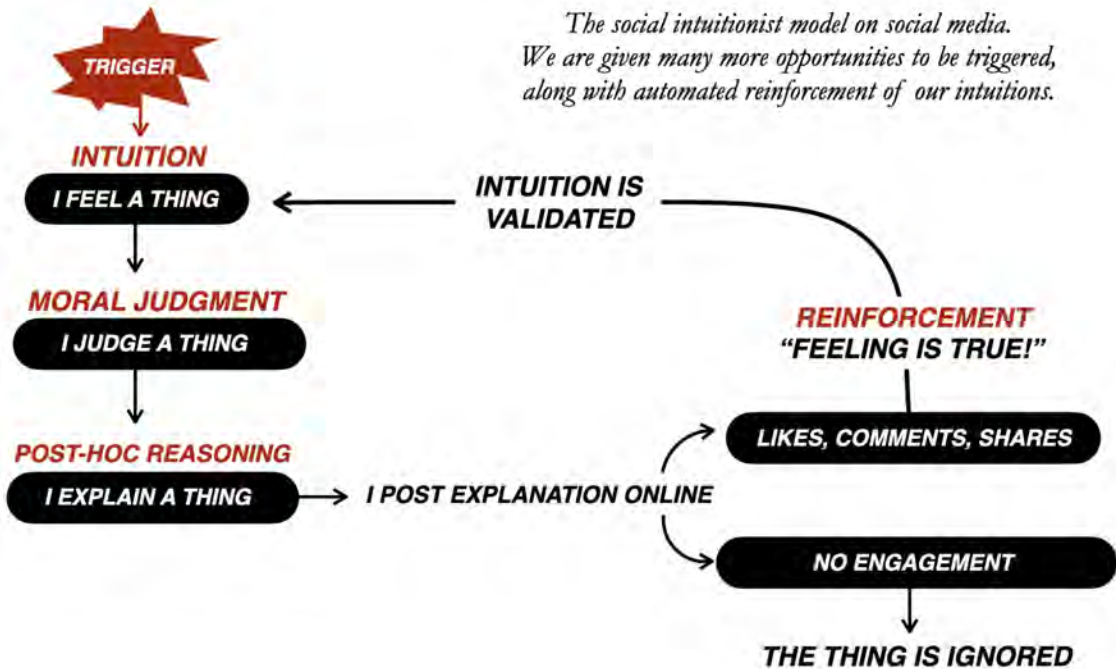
The social intuitionist model on social media. We are given many more opportunities to be triggered, along with automated reinforcement of our intuitions.

TRIGGER

INTUITION
I FEEL A THING

INTUITION IS VALIDATED

MORAL JUDGMENT
I JUDGE A THING

REINFORCEMENT
"FEELING IS TRUE!"

POST-HOC REASONING
I EXPLAIN A THING

I POST EXPLANATION ONLINE

LIKES, COMMENTS, SHARES

NO ENGAGEMENT

THE THING IS IGNORED